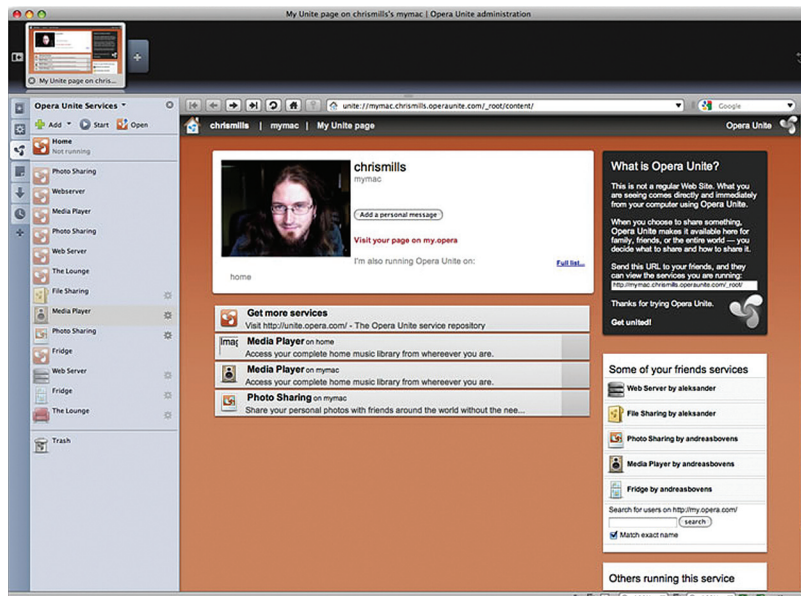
My Unite page on chrismills's mymac | Opera Unite administration

My Unite page on chris...

Opera Unite Services

Add Start Open

Home
Not running

Photo Sharing

Webserver

Media Player

Photo Sharing

Web Server

The Lounge

File Sharing

Media Player

Photo Sharing

Fridge

Web Server

Fridge

The Lounge

Trash

unite://mymac.chrismills.operaunite.com/_root/content/

Google

chrismills | mymac | My Unite page

Opera Unite

chrismills
mymac

Add a personal message

Visit your page on my.opera

I'm also running Opera Unite on:
home

Full list...

Get more services
Visit http://unite.opera.com/ - The Opera Unite service repository

Media Player on home
Access your complete home music library from whereever you are.

Media Player on mymac
Access your complete home music library from whereever you are.

Photo Sharing on mymac
Share your personal photos with friends around the world without the nee...

What is Opera Unite?

This is not a regular Web Site. What you are seeing comes directly and immediately from your computer using Opera Unite.

When you choose to share something, Opera Unite makes it available here for family, friends, or the entire world — you decide what to share and how to share it.

Send this URL to your friends, and they can view the services you are running:
http://mymac.chrismills.operaunite.com/_root/

Thanks for trying Opera Unite.

Get united!

Some of your friends services

Web Server by aleksander

File Sharing by aleksander

Photo Sharing by andreasbovens

Media Player by andreasbovens

Fridge by andreasbovens

Search for users on http://my.opera.com/

search

Match exact name

Others running this service